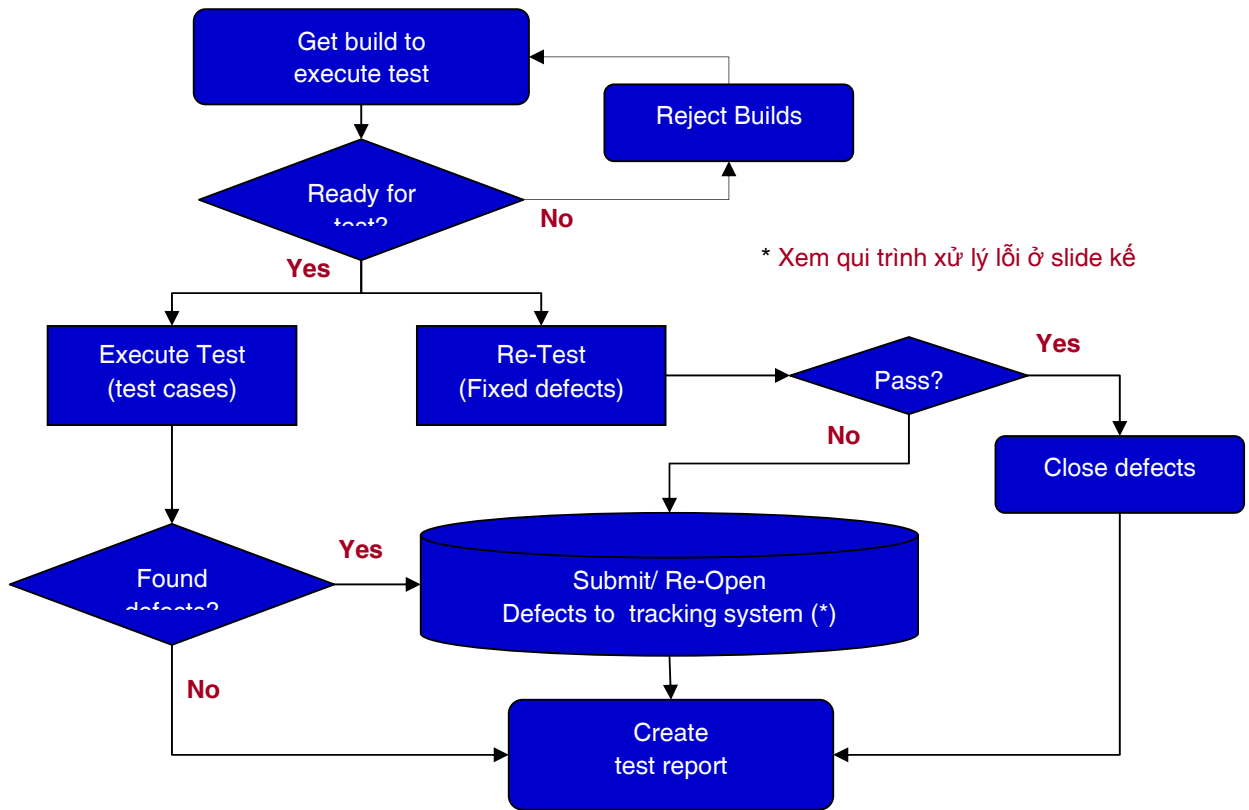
Get build to execute test

Reject Builds

Ready for test?

No

Yes

* Xem qui trình xử lý lỗi ở slide kế

Execute Test (test cases)

Re-Test (Fixed defects)

Pass?

Yes

No

Close defects

Found defects?

Yes

Submit/ Re-Open Defects to tracking system (*)

No

Create test report